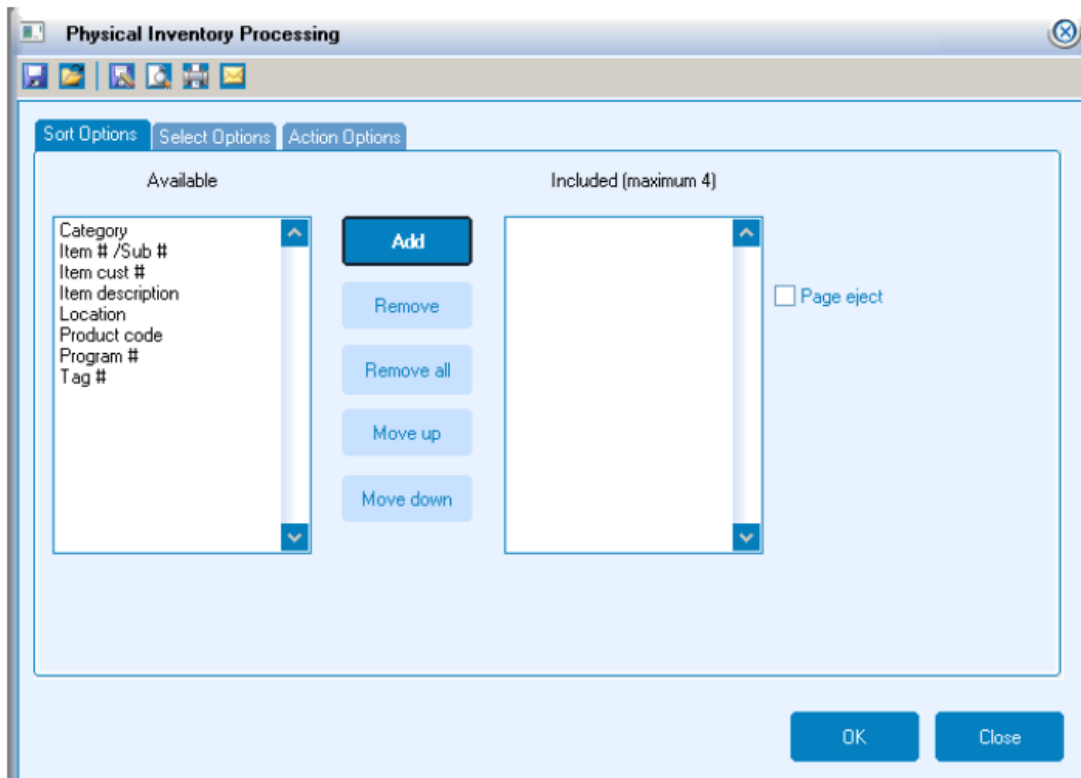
Physical Inventory Processing

Sort Options
Select Options
Action Options

Available

Category
Item # /Sub #
Item cust #
Item description
Location
Product code
Program #
Tag #

Add
Remove
Remove all
Move up
Move down

Included (maximum 4)

Page eject

OK
Close